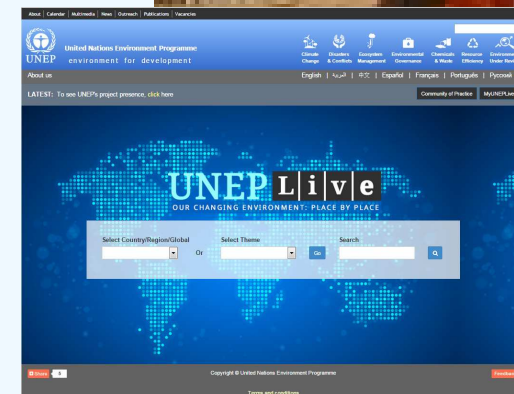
About | Calendar | Multimedia | News | Outreach | Publications | Vacancies

UNEP

United Nations Environment Programme
environment for development

Climate Change | Disasters & Conflicts | Ecosystem Management | Environmental Governance | Chemicals & Waste | Resource Efficiency | Environment Under Revi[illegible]

About us

English | العربية | 中文 | Español | Français | Português | Русский

LATEST: To see UNEP's project presence, click here

Community of Practice | MyUNEPLive

UNEP Live

OUR CHANGING ENVIRONMENT: PLACE BY PLACE

Select Country/Region/Global

Or

Select Theme

Go

Search

Share 0

Copyright © United Nations Environment Programme

Feedback

Terms and conditions